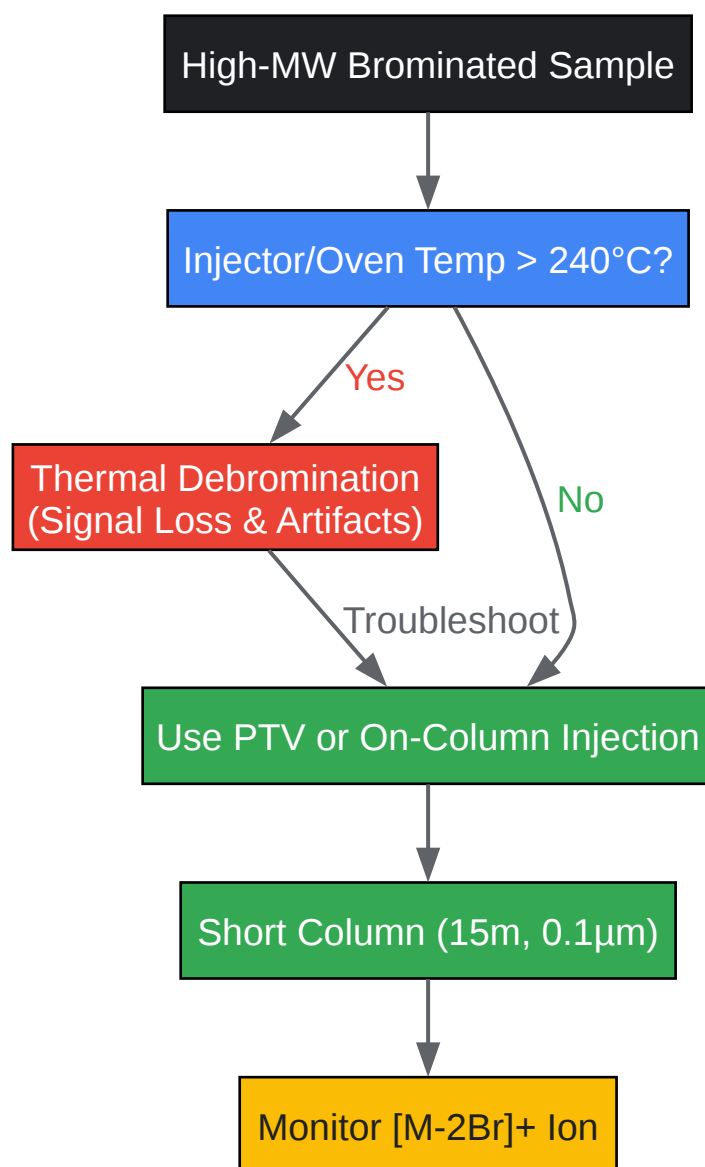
High-MW Brominated Sample

Injector/Oven Temp > 240°C?

Yes

No

Thermal Debromination (Signal Loss & Artifacts)

Troubleshoot

Use PTV or On-Column Injection

Short Column (15m, 0.1µm)

Monitor [M-2Br]+ Ion